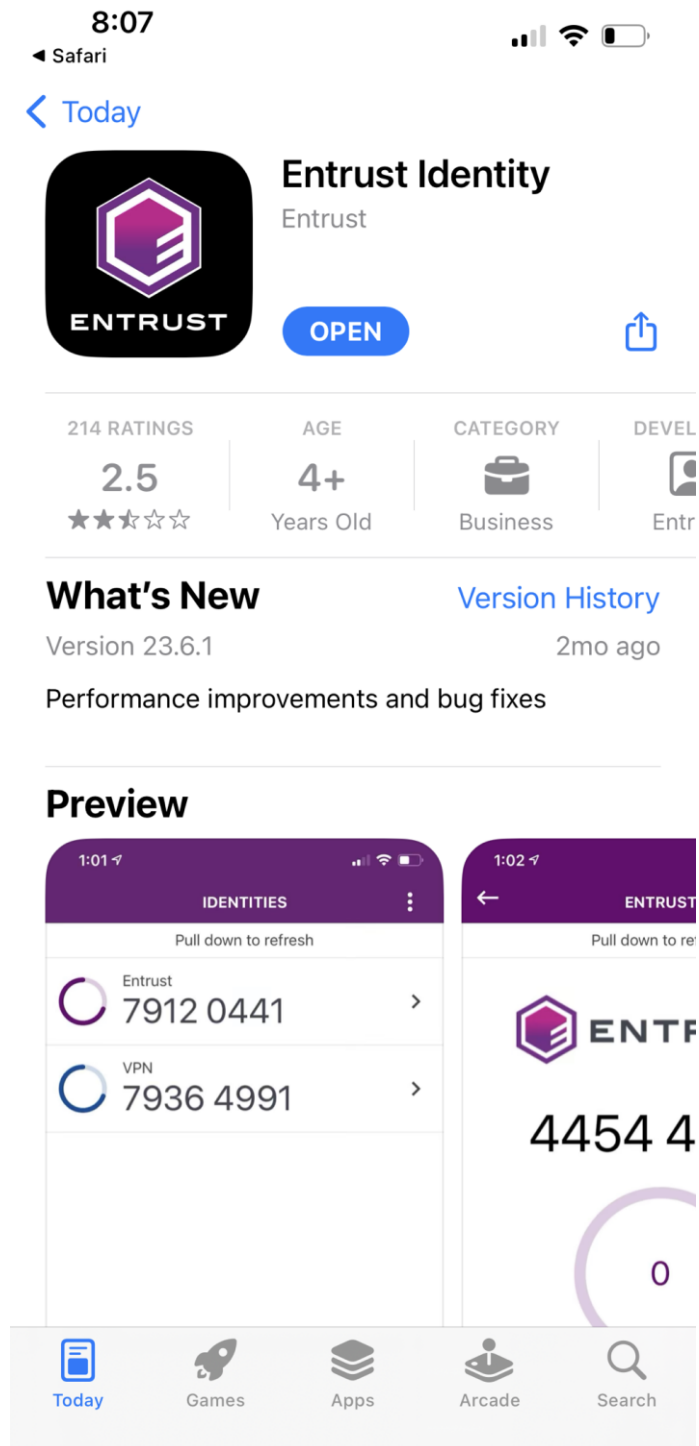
8:07
◀ Safari

< Today

ENTRUST

Entrust Identity
Entrust

OPEN

214 RATINGS
2.5
★★☆☆☆

AGE
4+
Years Old

CATEGORY
Business

DEVEL
Entr

What's New
Version History
Version 23.6.1
2mo ago
Performance improvements and bug fixes

Preview

1:01
IDENTITIES
Pull down to refresh
Entrust
7912 0441
VPN
7936 4991

1:02
ENTRUST
Pull down to re
ENTR
4454 4
0

Today
Games
Apps
Arcade
Search